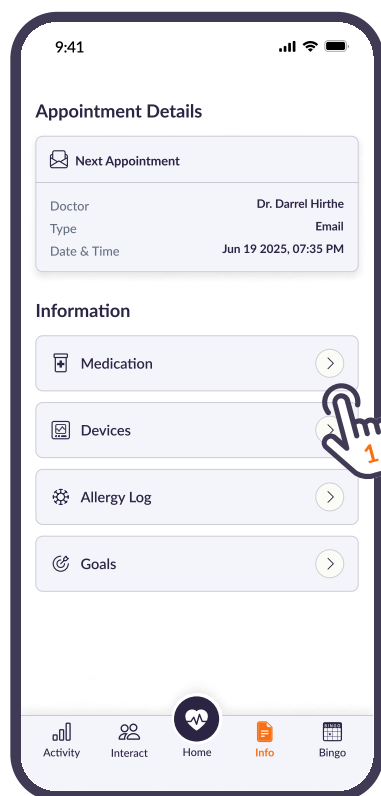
9:41

Appointment Details

Next Appointment

| Doctor | Dr. Darrel Hirthe |
|---|---|
| Type | Email |
| Date & Time | Jun 19 2025, 07:35 PM |

Information

Medication

Devices

1

Allergy Log

Goals

Activity Interact Home Info BINGO Bingo